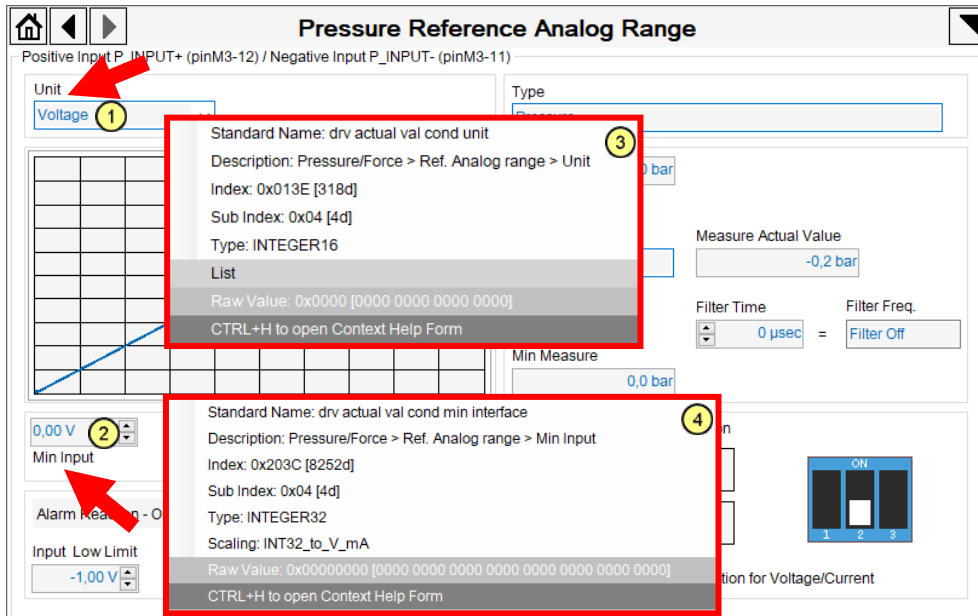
Pressure Reference Analog Range

Positive Input P_INPUT+ (pinM3-12) / Negative Input P_INPUT- (pinM3-11)

Unit
Voltage
1

Type
Pressure

Standard Name: drv actual val cond unit
3
Description: Pressure/Force > Ref. Analog range > Unit
Index: 0x013E [318d]
Sub Index: 0x04 [4d]
Type: INTEGER16
List
Raw Value: 0x0000 [0000 0000 0000 0000]
CTRL+H to open Context Help Form

0 bar

Measure Actual Value
-0,2 bar

Filter Time
0 µsec
=
Filter Freq.
Filter Off

Min Measure
0,0 bar

0,00 V
2
Min Input

Standard Name: drv actual val cond min interface
4
Description: Pressure/Force > Ref. Analog range > Min Input
Index: 0x203C [8252d]
Sub Index: 0x04 [4d]
Type: INTEGER32
Scaling: INT32_to_V_mA
Raw Value: 0x00000000 [0000 0000 0000 0000 0000 0000 0000 0000]
CTRL+H to open Context Help Form

n

ON
1 2 3

Alarm Rea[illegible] - O

Input Low Limit
-1,00 V

tion for Voltage/Current